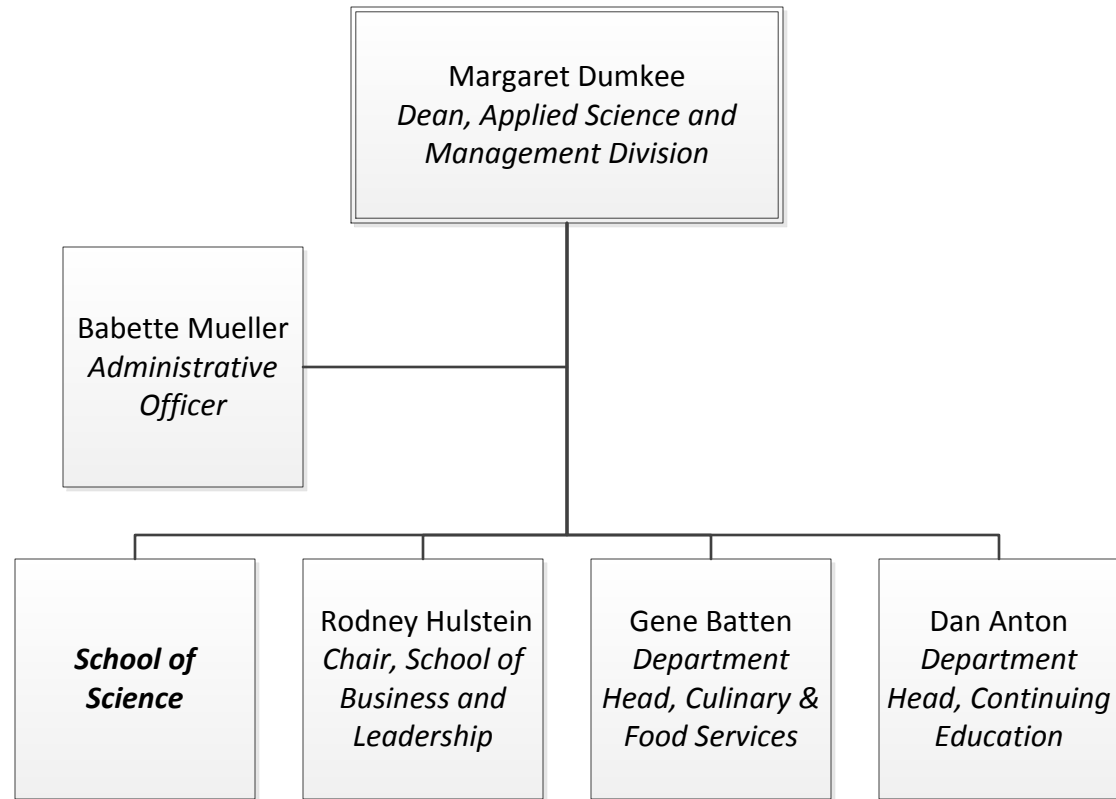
Margaret Dumkee
Dean, Applied Science and Management Division

Babette Mueller
Administrative Officer

School of Science

Rodney Hulstein
Chair, School of Business and Leadership

Gene Batten
Department Head, Culinary & Food Services

Dan Anton
Department Head, Continuing Education